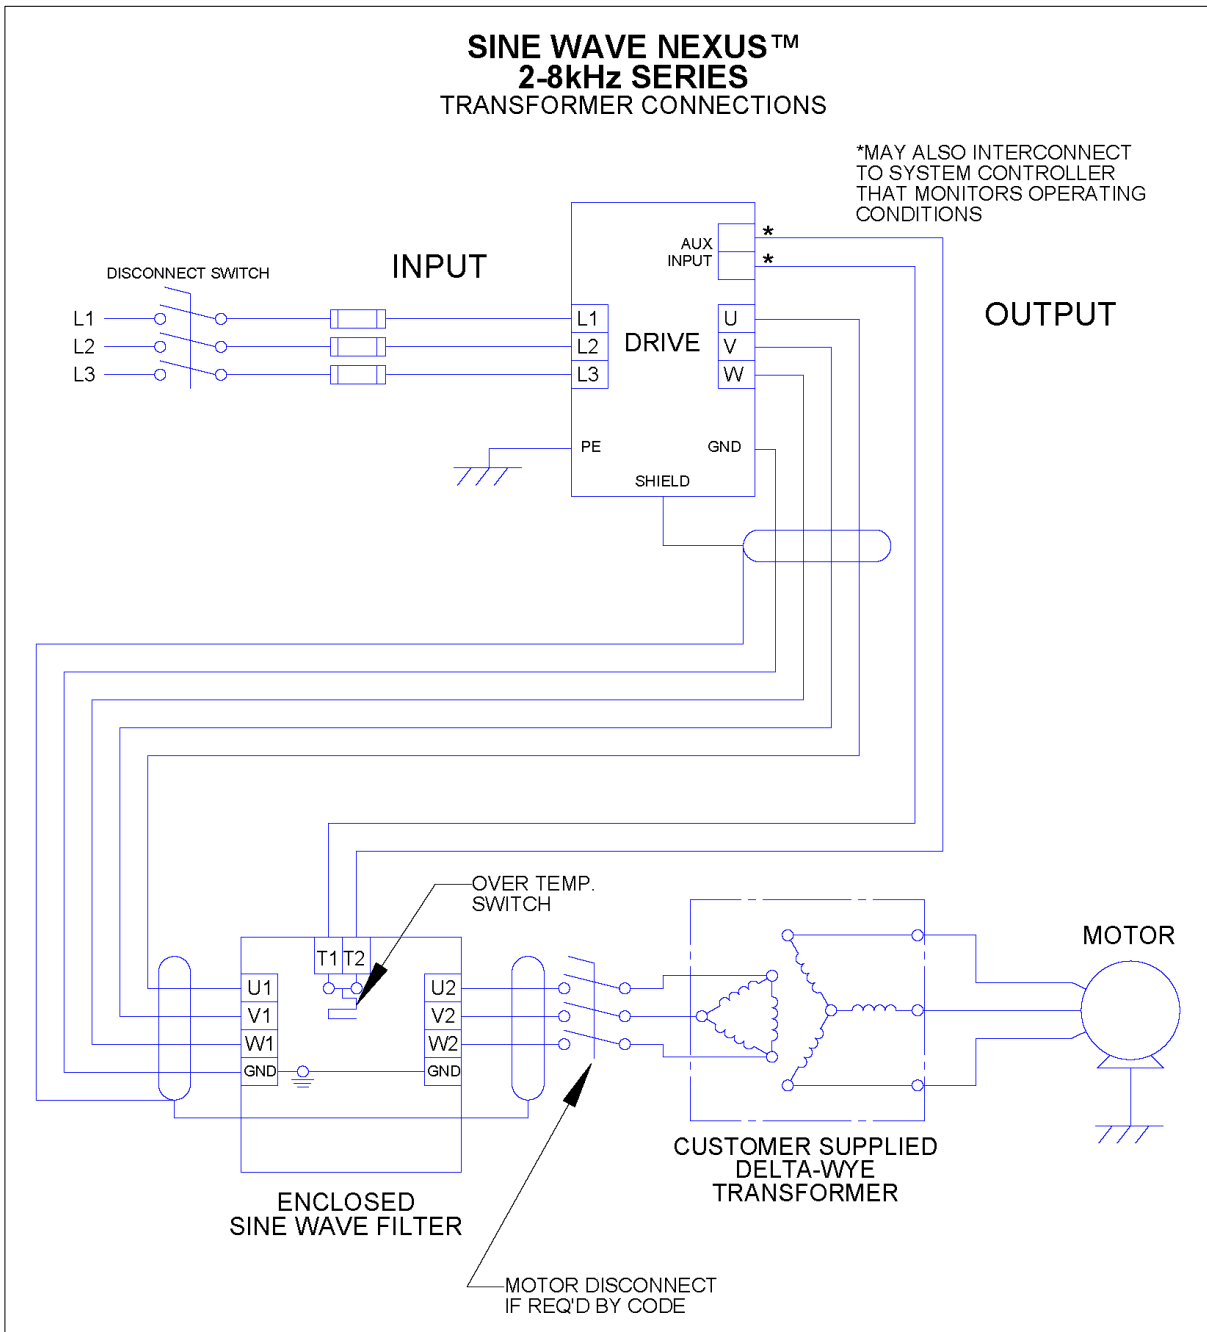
SINE WAVE NEXUS™
2-8kHz SERIES
TRANSFORMER CONNECTIONS

*MAY ALSO INTERCONNECT TO SYSTEM CONTROLLER THAT MONITORS OPERATING CONDITIONS

INPUT

OUTPUT

DISCONNECT SWITCH

L1
L2
L3

AUX INPUT
*
*

L1
L2
L3

DRIVE

U
V
W

PE

GND

SHIELD

OVER TEMP. SWITCH

T1 T2

U1
V1
W1
GND

U2
V2
W2
GND

MOTOR

CUSTOMER SUPPLIED DELTA-WYE TRANSFORMER

ENCLOSED SINE WAVE FILTER

MOTOR DISCONNECT IF REQ'D BY CODE